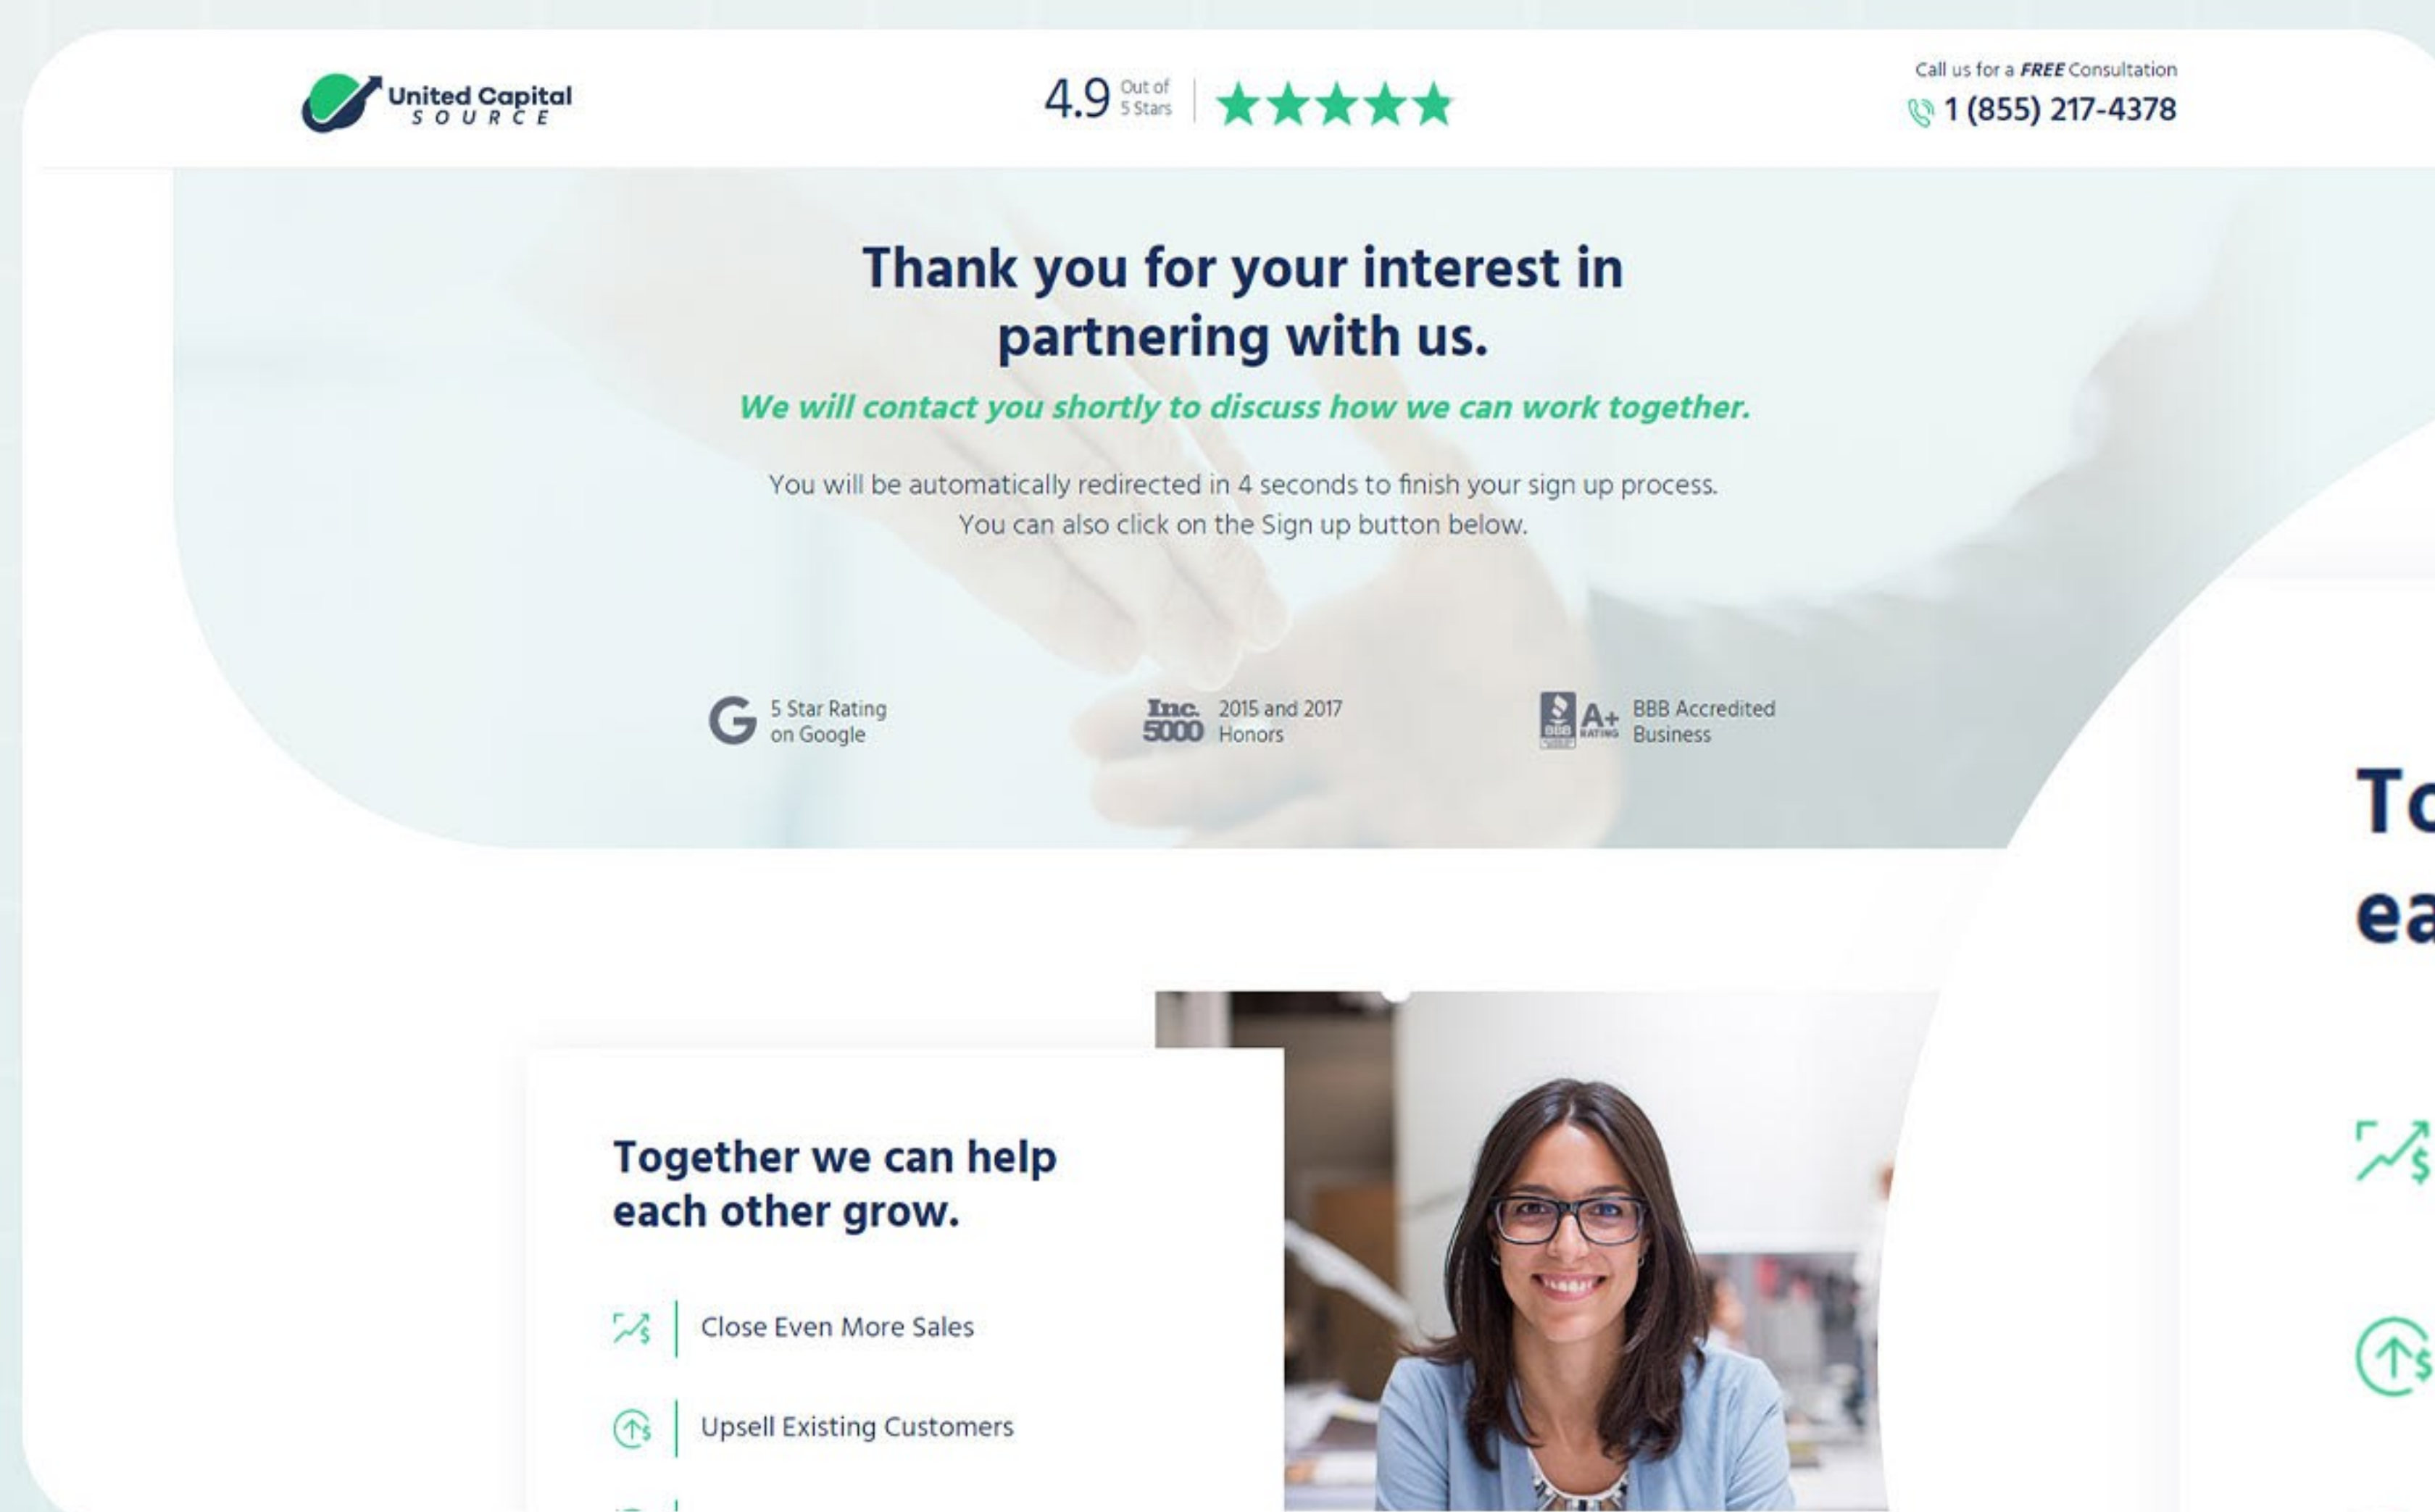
United Capital SOURCE

4.9 Out of 5 Stars

Call us for a FREE Consultation
1 (855) 217-4378

Thank you for your interest in partnering with us.

We will contact you shortly to discuss how we can work together.

You will be automatically redirected in 4 seconds to finish your sign up process.
You can also click on the Sign up button below.

5 Star Rating on Google

Inc. 5000 2015 and 2017 Honors

BBB A+ RATING BBB Accredited Business

To
ea

Together we can help each other grow.

Close Even More Sales

Upsell Existing Customers